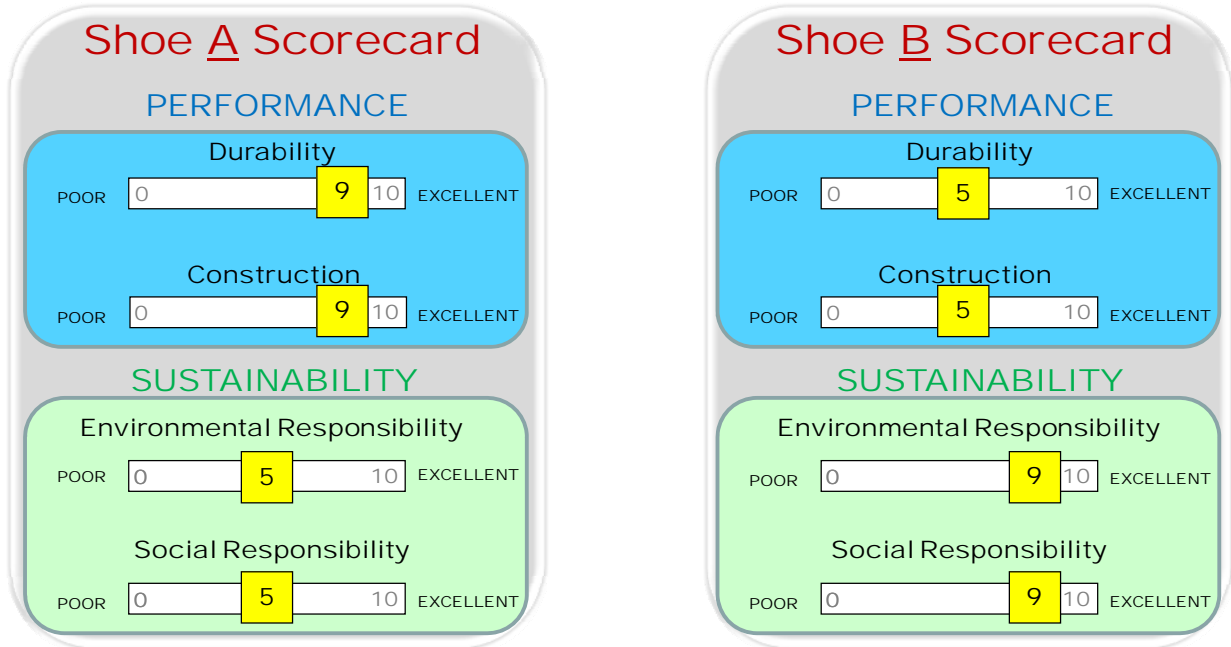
Shoe A Scorecard

PERFORMANCE

Durability

POOR 0 9 10 EXCELLENT

Construction

POOR 0 9 10 EXCELLENT

SUSTAINABILITY

Environmental Responsibility

POOR 0 5 10 EXCELLENT

Social Responsibility

POOR 0 5 10 EXCELLENT

Shoe B Scorecard

PERFORMANCE

Durability

POOR 0 5 10 EXCELLENT

Construction

POOR 0 5 10 EXCELLENT

SUSTAINABILITY

Environmental Responsibility

POOR 0 9 10 EXCELLENT

Social Responsibility

POOR 0 9 10 EXCELLENT